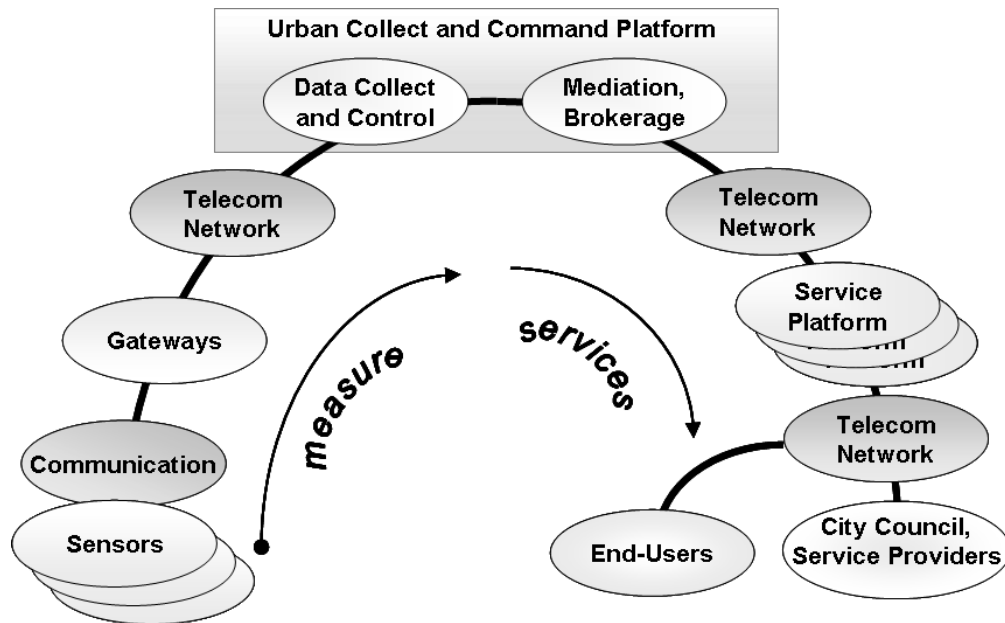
Urban Collect and Command Platform

Data Collect and Control

Mediation, Brokerage

Telecom Network

Gateways

Communication

Sensors

measure

services

Telecom Network

Service Platform

Telecom Network

End-Users

City Council, Service Providers